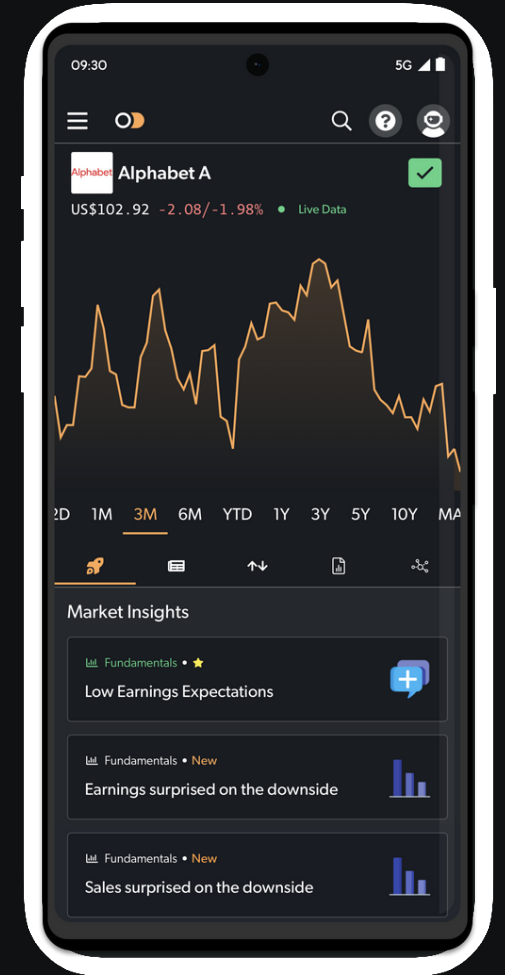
09:30

5G

Alphabet

Alphabet A

US$102.92 -2.08/-1.98% • Live Data

2D 1M 3M 6M YTD 1Y 3Y 5Y 10Y MA

Market Insights

Fundamentals •

Low Earnings Expectations

Fundamentals • New

Earnings surprised on the downside

Fundamentals • New

Sales surprised on the downside